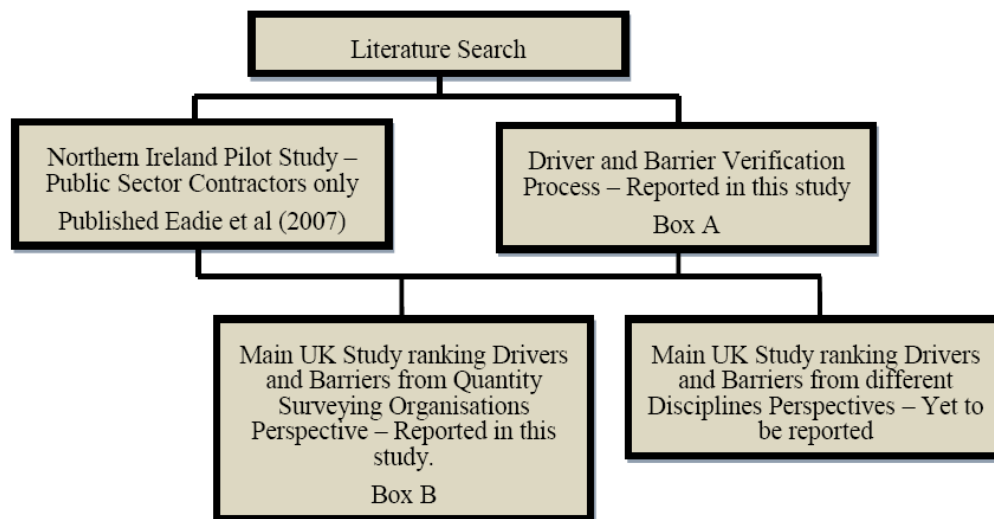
Literature Search

Northern Ireland Pilot Study – Public Sector Contractors only

Published Eadie et al (2007)

Driver and Barrier Verification Process – Reported in this study

Box A

Main UK Study ranking Drivers and Barriers from Quantity Surveying Organisations Perspective – Reported in this study.

Box B

Main UK Study ranking Drivers and Barriers from different Disciplines Perspectives – Yet to be reported